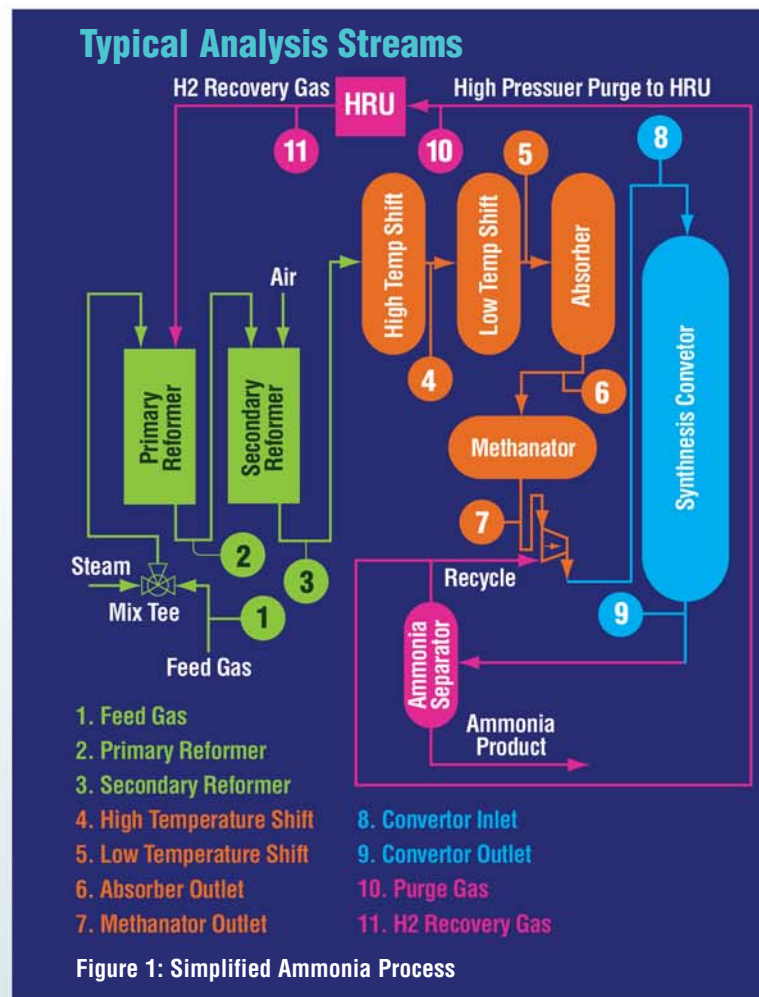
Typical Analysis Streams

H2 Recovery Gas

HRU

High Pressuer Purge to HRU

11

10

5

8

High Temp Shift

Low Temp Shift

Absorber

Air

Synthesis Convetor

Primary Reformer

Secondary Reformer

4

6

Methanator

7

2

Steam

3

Recycle

Mix Tee

1

9

Feed Gas

Ammonia Separator

Ammonia Product

1. Feed Gas
2. Primary Reformer
3. Secondary Reformer
4. High Temperature Shift
5. Low Temperature Shift
6. Absorber Outlet
7. Methanator Outlet

8. Convertor Inlet
9. Convertor Outlet
10. Purge Gas
11. H2 Recovery Gas

Figure 1: Simplified Ammonia Process